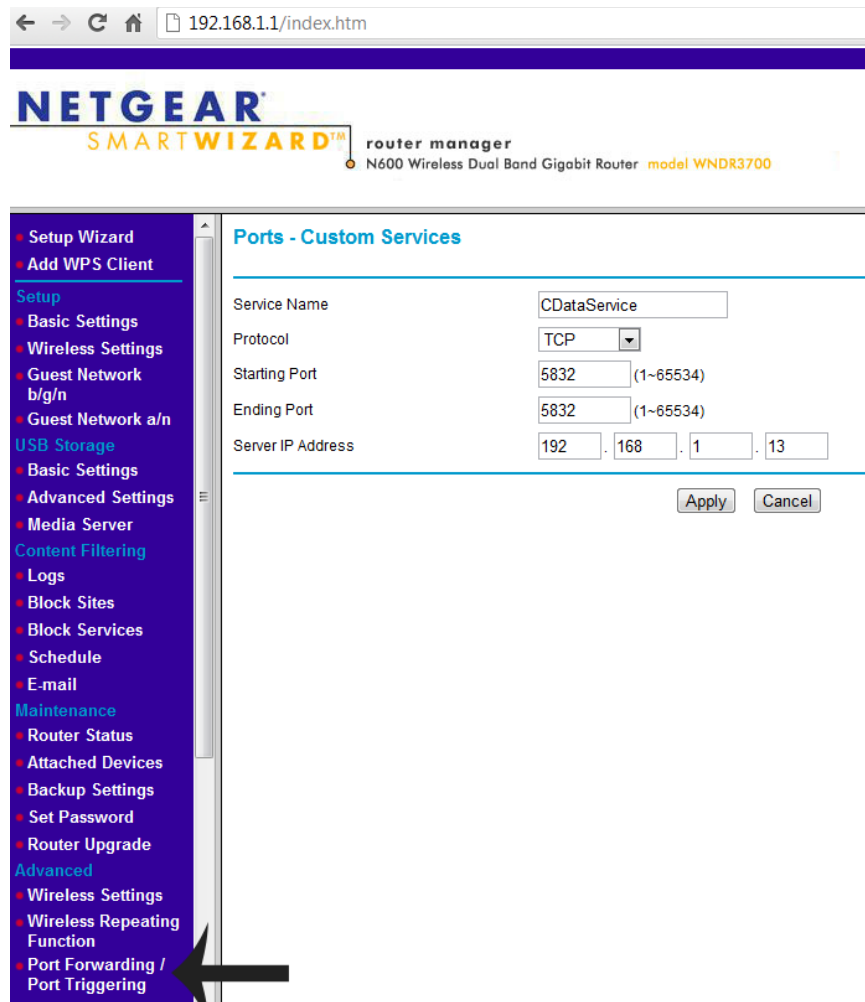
192.168.1.1/index.htm

NETGEAR
SMARTWIZARD™
router manager
N600 Wireless Dual Band Gigabit Router model WNDR3700

Setup Wizard
Add WPS Client
Setup
Basic Settings
Wireless Settings
Guest Network b/g/n
Guest Network a/n
USB Storage
Basic Settings
Advanced Settings
Media Server
Content Filtering
Logs
Block Sites
Block Services
Schedule
E-mail
Maintenance
Router Status
Attached Devices
Backup Settings
Set Password
Router Upgrade
Advanced
Wireless Settings
Wireless Repeating Function
Port Forwarding / Port Triggering

Ports - Custom Services

| | |
|---|---|
| Service Name | CDataService |
| Protocol | TCP |
| Starting Port | 5832 (1~65534) |
| Ending Port | 5832 (1~65534) |
| Server IP Address | 192 . 168 . 1 . 13 |

Apply Cancel